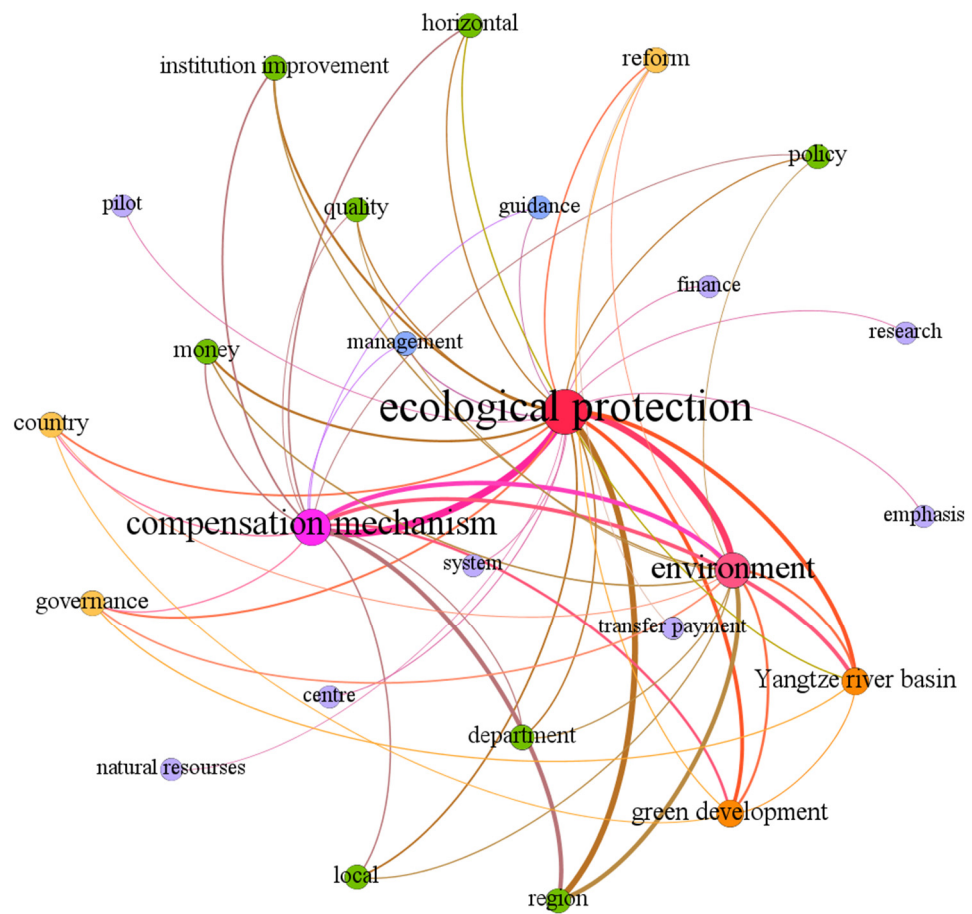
horizontal

institution improvement

reform

policy

pilot

quality

guidance

finance

research

money

management

ecological protection

country

compensation mechanism

emphasis

system

environment

governance

transfer payment

Yangtze river basin

centre

department

natural resourses

green development

local

region